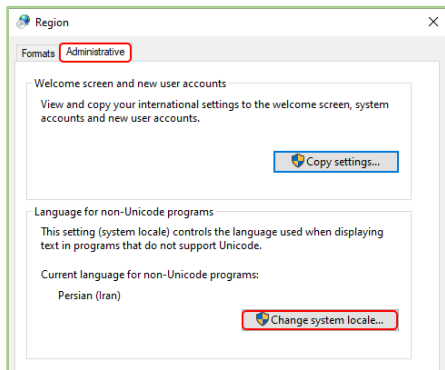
Region

Formats Administrative

Welcome screen and new user accounts

View and copy your international settings to the welcome screen, system accounts and new user accounts.

Copy settings...

Language for non-Unicode programs

This setting (system locale) controls the language used when displaying text in programs that do not support Unicode.

Current language for non-Unicode programs:

Persian (Iran)

Change system locale...